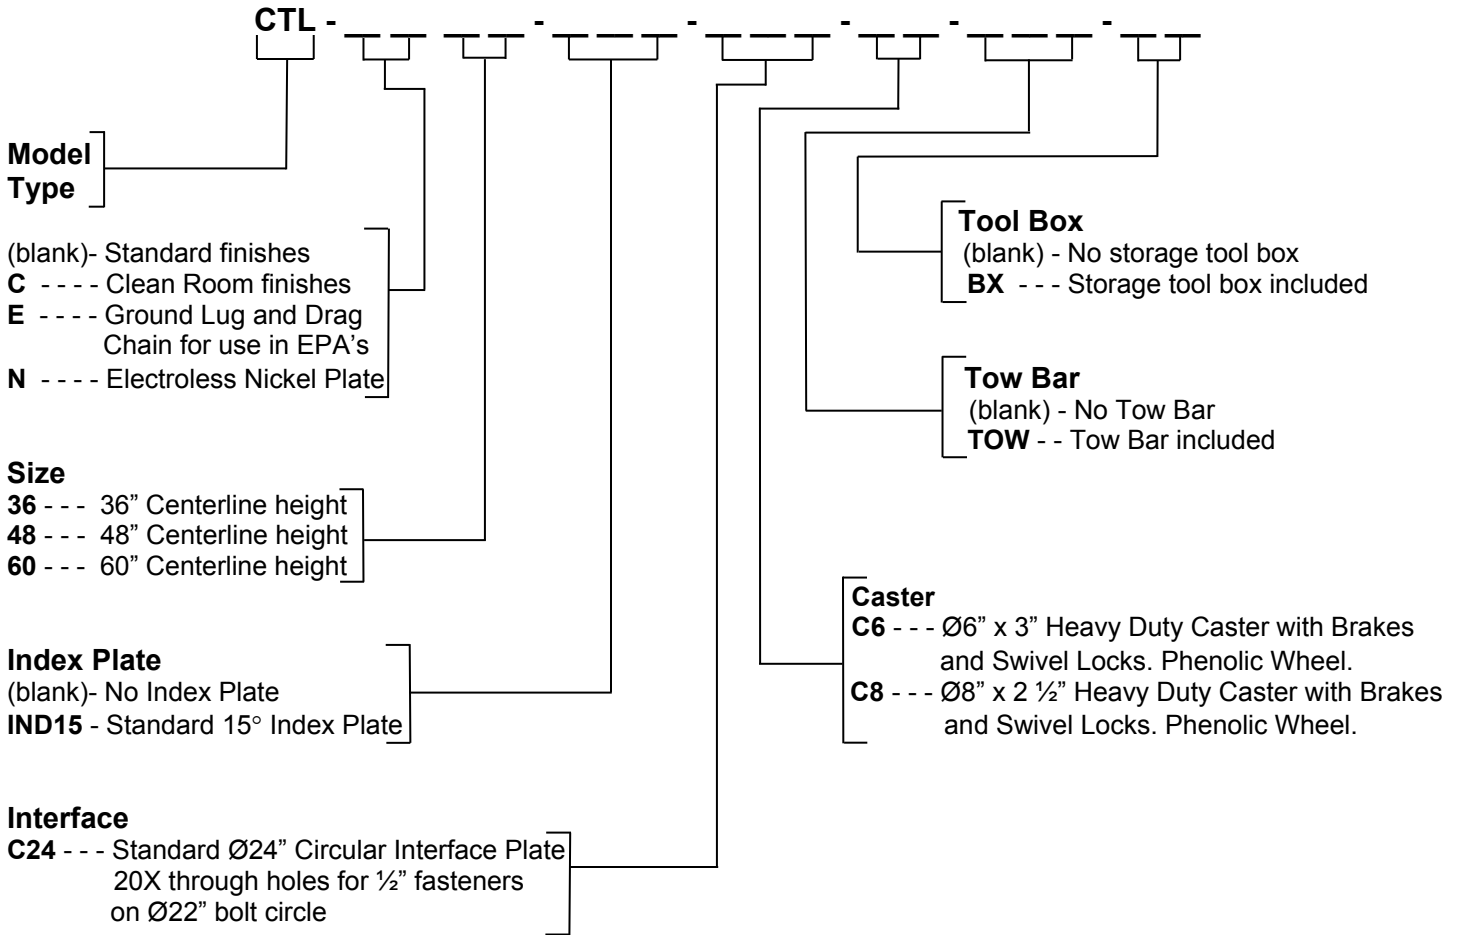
CTL - _ _ _ _ - _ _ _ - _ _ _ - _ _ - _ _ _ - _ _

Model Type

(blank)- Standard finishes
C - - - - Clean Room finishes
E - - - - Ground Lug and Drag Chain for use in EPA's
N - - - - Electroless Nickel Plate

Size
36 - - - 36" Centerline height
48 - - - 48" Centerline height
60 - - - 60" Centerline height

Index Plate
(blank)- No Index Plate
IND15 - Standard 15° Index Plate

Interface
C24 - - - Standard Ø24" Circular Interface Plate 20X through holes for ½" fasteners on Ø22" bolt circle

Tool Box
(blank) - No storage tool box
BX - - - Storage tool box included

Tow Bar
(blank) - No Tow Bar
TOW - - Tow Bar included

Caster
C6 - - - Ø6" x 3" Heavy Duty Caster with Brakes and Swivel Locks. Phenolic Wheel.
C8 - - - Ø8" x 2 ½" Heavy Duty Caster with Brakes and Swivel Locks. Phenolic Wheel.